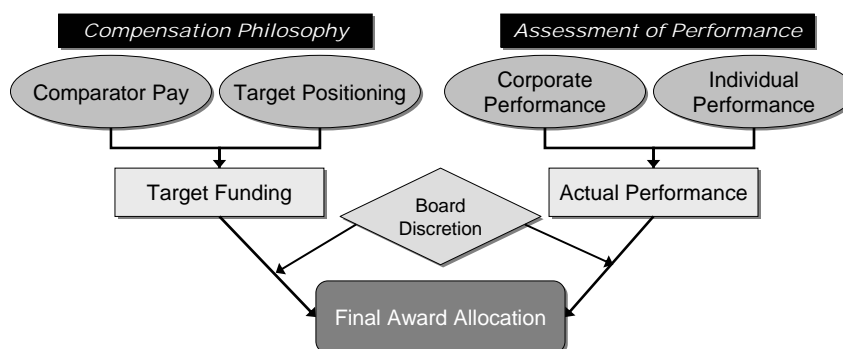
Compensation Philosophy

Comparator Pay

Target Positioning

Assessment of Performance

Corporate Performance

Individual Performance

Target Funding

Board Discretion

Actual Performance

Final Award Allocation